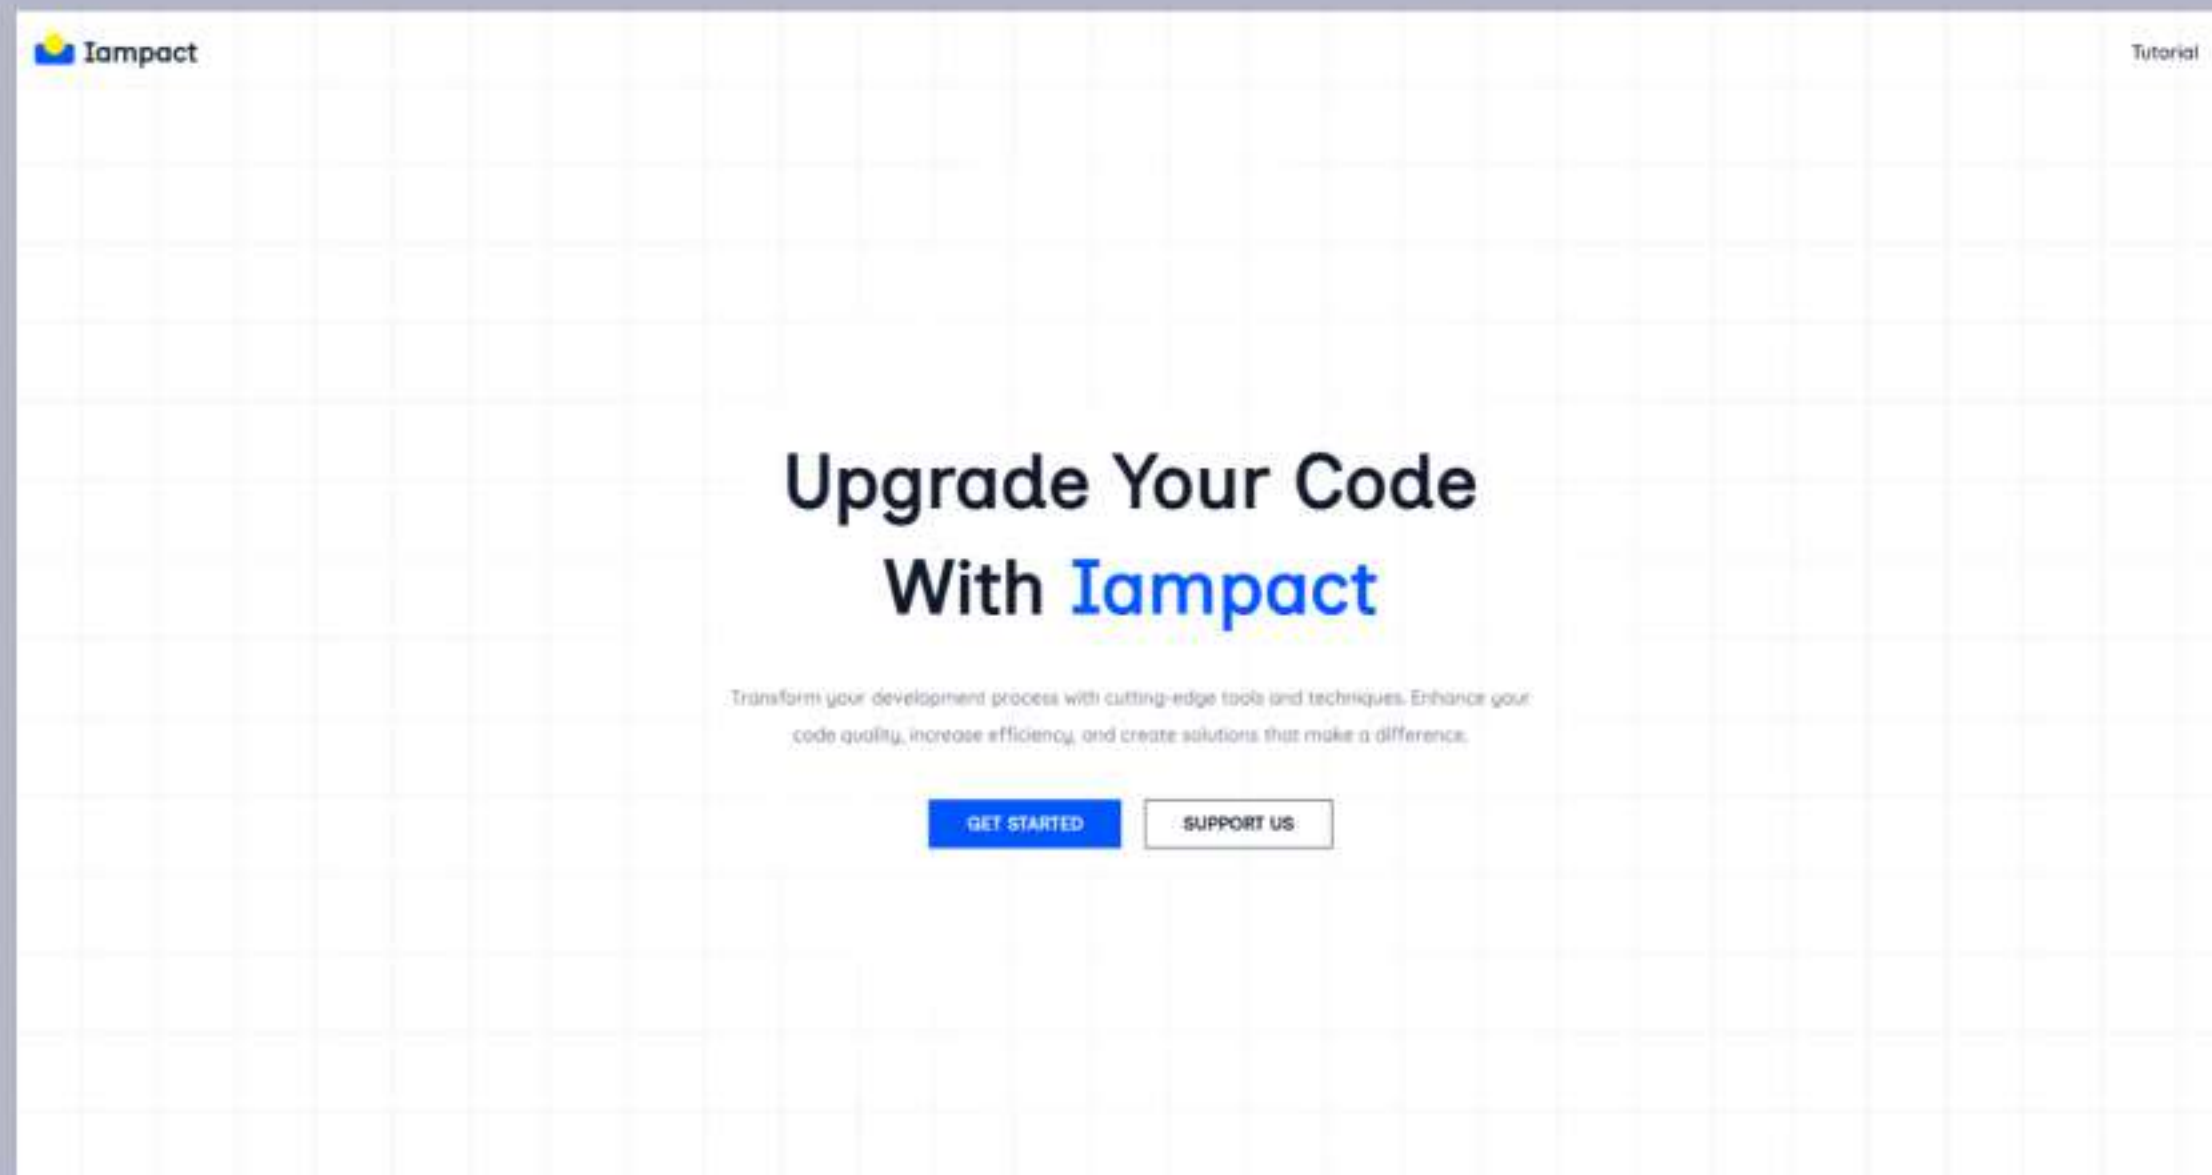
Iampact

Tutorial

Upgrade Your Code With Iampact

Transform your development process with cutting-edge tools and techniques. Enhance your code quality, increase efficiency, and create solutions that make a difference.

GET STARTED

SUPPORT US